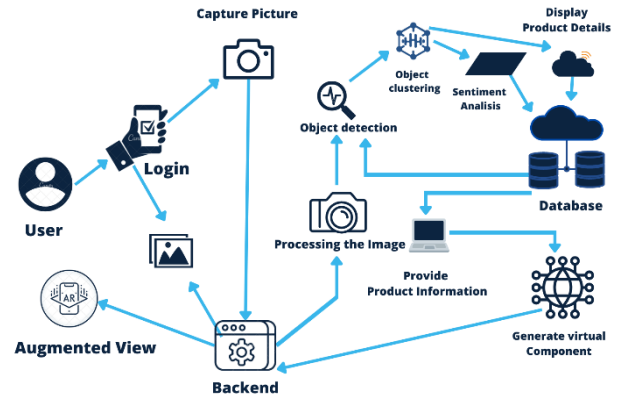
Capture Picture

Display Product Details

Object clustering

Sentiment Analisis

Object detection

Login

User

Database

Processing the Image

Provide Product Information

AR

Augmented View

Generate virtual Component

Backend